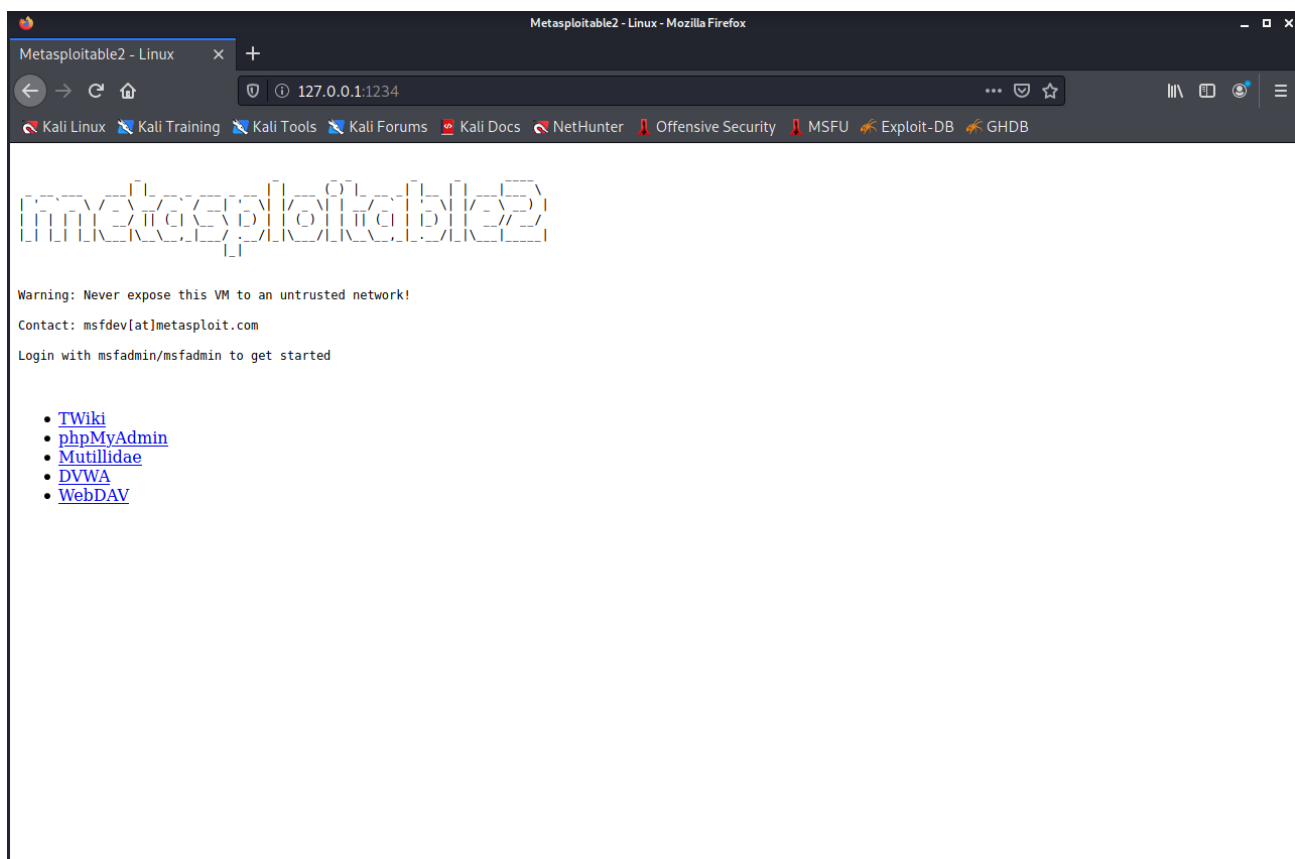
Metasploitable2 - Linux - Mozilla Firefox

Metasploitable2 - Linux

127.0.0.1:1234

Kali Linux Kali Training Kali Tools Kali Forums Kali Docs NetHunter Offensive Security MSFU Exploit-DB GHDB

metasploitable2

Warning: Never expose this VM to an untrusted network!

Contact: msfdev[at]metasploit.com

Login with msfadmin/msfadmin to get started

- TWiki
- phpMyAdmin
- Mutillidae
- DVWA
- WebDAV